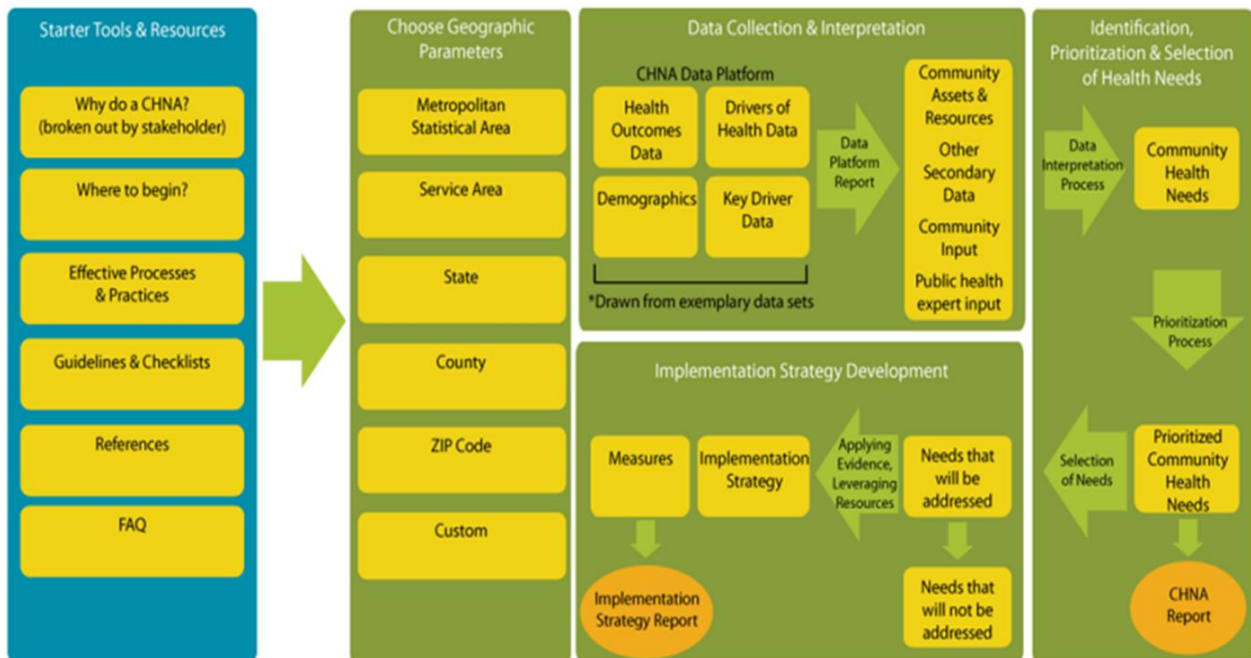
Starter Tools & Resources

Why do a CHNA? (broken out by stakeholder)

Where to begin?

Effective Processes & Practices

Guidelines & Checklists

References

FAQ

Choose Geographic Parameters

Metropolitan Statistical Area

Service Area

State

County

ZIP Code

Custom

Data Collection & Interpretation

CHNA Data Platform

Health Outcomes Data

Drivers of Health Data

Demographics

Key Driver Data

*Drawn from exemplary data sets

Data Platform Report

Community Assets & Resources

Other Secondary Data

Community Input

Public health expert input

Identification, Prioritization & Selection of Health Needs

Data Interpretation Process

Community Health Needs

Prioritization Process

Prioritized Community Health Needs

Selection of Needs

CHNA Report

Implementation Strategy Development

Measures

Implementation Strategy

Applying Evidence, Leveraging Resources

Needs that will be addressed

Needs that will not be addressed

Implementation Strategy Report